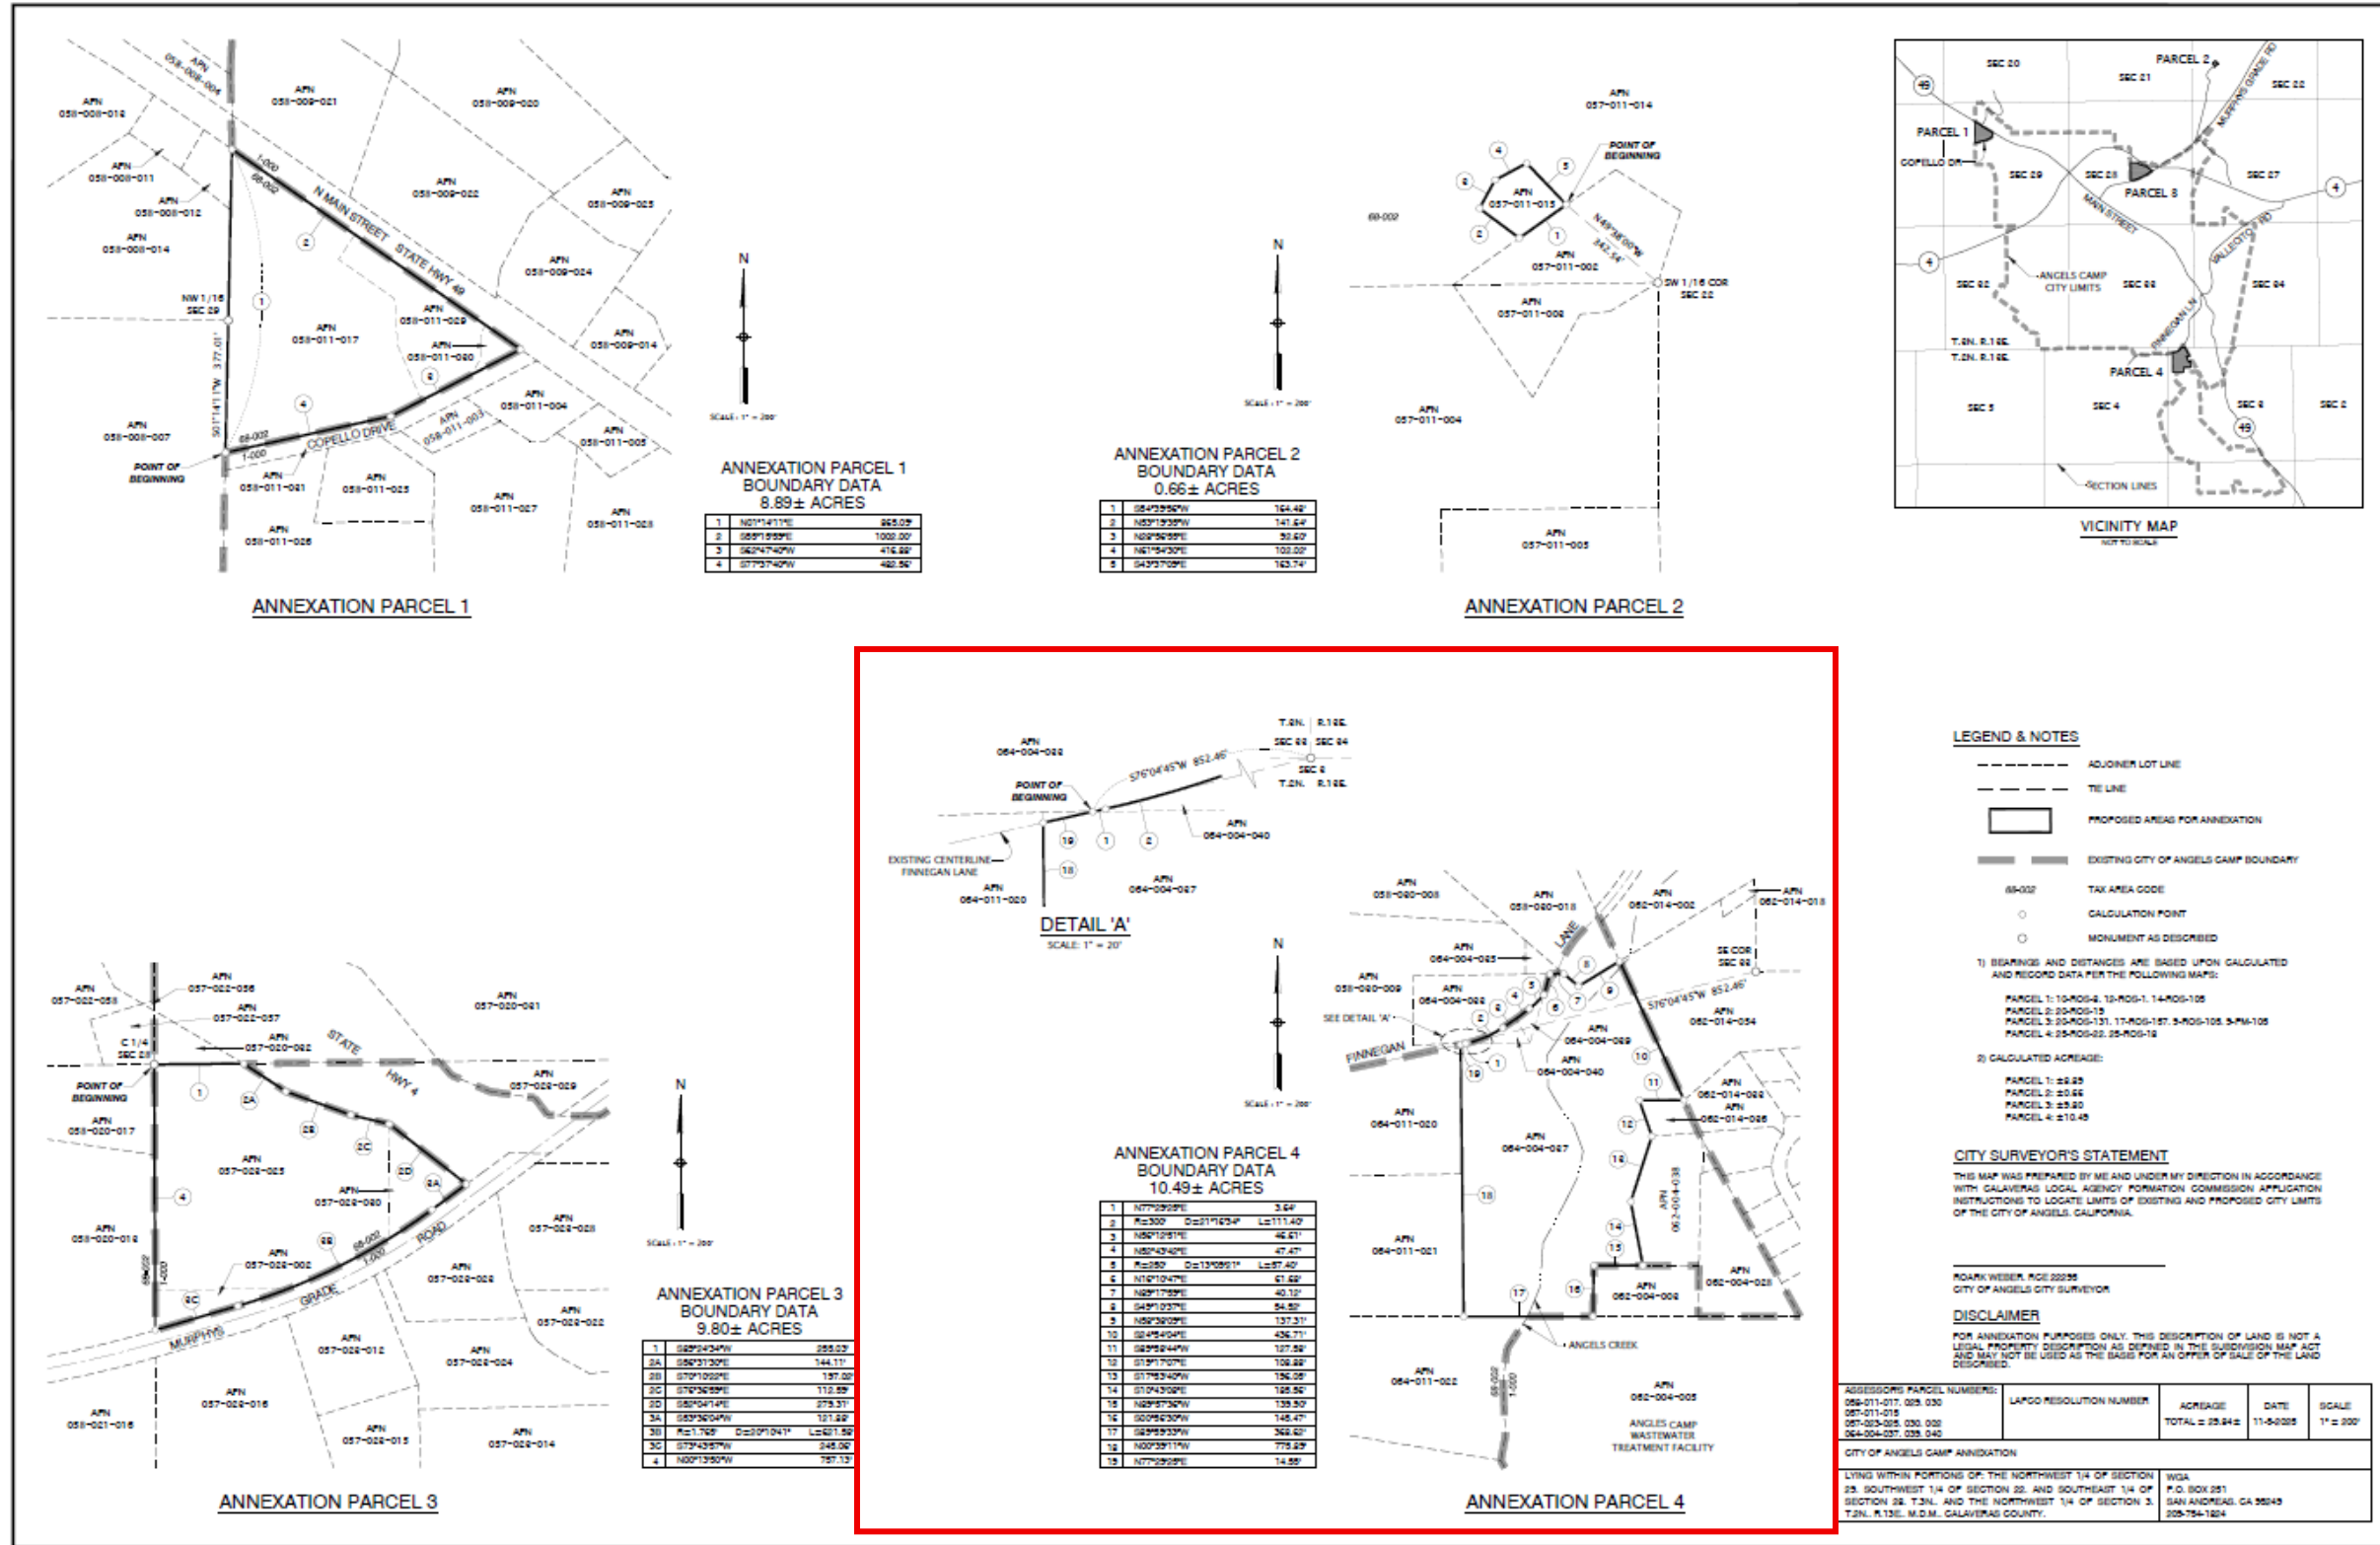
ANNEXATION PARCEL 1

ANNEXATION PARCEL 1
BOUNDARY DATA
8.89± ACRES

| 1 | N01°14'11"E | 865.05' |
|---|---|---|
| 2 | S55°15'55"E | 1002.00' |
| 3 | S62°47'40"W | 416.88' |
| 4 | S77°37'40"W | 482.56' |

APN 058-008-019
APN 058-009-021
APN 058-009-020
APN 058-008-011
APN 058-008-012
APN 058-008-014
APN 058-009-022
APN 058-009-023
APN 058-009-024
NW 1/16 SEC 29
APN 058-011-017
APN 058-011-029
APN 058-011-030
APN 058-009-014
APN 058-011-004
APN 058-008-007
POINT OF BEGINNING
APN 058-011-021
APN 058-011-023
APN 058-011-005
APN 058-011-027
APN 058-011-028
APN 058-011-026
N MAIN STREET STATE HWY 49
COPELLO DRIVE
S01°14'11"W 377.01'
SCALE: 1" = 200'

ANNEXATION PARCEL 2
BOUNDARY DATA
0.66± ACRES

| 1 | S64°39'56"W | 164.42' |
|---|---|---|
| 2 | N53°15'39"W | 141.64' |
| 3 | N29°50'55"E | 93.60' |
| 4 | N61°54'30"E | 102.02' |
| 5 | S43°37'05"E | 163.74' |

ANNEXATION PARCEL 2
APN 057-011-014
POINT OF BEGINNING
APN 057-011-015
APN 057-011-002
APN 057-011-009
APN 057-011-004
APN 057-011-005
SW 1/16 COR SEC 22
N49°38'00"W 242.54'
SCALE: 1" = 200'

VICINITY MAP
NOT TO SCALE
PARCEL 1
PARCEL 2
PARCEL 3
PARCEL 4
COPELLO DR
SEC 20 SEC 21 SEC 22 SEC 29 SEC 28 SEC 27 SEC 32 SEC 33 SEC 34 SEC 5 SEC 4 SEC 3 SEC 2
MAIN STREET
VALLECITO RD
MURPHYS GRADE RD
FINNEGAN LN
ANGELS CAMP CITY LIMITS
T.3N. R.13E.
T.2N. R.13E.
SECTION LINES
49
4

ANNEXATION PARCEL 3
APN 057-022-058
APN 057-022-056
APN 057-022-057
APN 057-020-061
C 1/4 SEC 28
APN 057-020-032
POINT OF BEGINNING
APN 057-028-029
APN 058-020-017
APN 057-028-025
APN 057-028-030
APN 057-028-028
APN 058-020-019
APN 057-028-002
APN 057-028-026
APN 057-028-022
APN 057-028-012
APN 057-028-024
APN 058-021-018
APN 057-028-016
APN 057-028-015
APN 057-028-014
STATE HWY 4
MURPHYS GRADE ROAD
SCALE: 1" = 200'

ANNEXATION PARCEL 3
BOUNDARY DATA
9.80± ACRES

| 1 | S89°24'34"W | 265.03' |
|---|---|---|
| 2A | S56°31'30"E | 144.11' |
| 2B | S70°10'02"E | 197.00' |
| 2C | S76°36'59"E | 112.55' |
| 2D | S50°04'14"E | 275.31' |
| 3A | S53°36'04"W | 121.92' |
| 3B | R=1.765' D=20°10'41" | L=621.59' |
| 3C | S73°43'57"W | 245.06' |
| 4 | N00°13'50"W | 757.13' |

T.3N. R.13E.
SEC 33 SEC 34
SEC 3
T.2N. R.13E.
APN 064-004-033
POINT OF BEGINNING
S76°04'45"W 852.46'
APN 064-004-040
EXISTING CENTERLINE FINNEGAN LANE
APN 064-011-020
APN 064-004-037
DETAIL 'A'
SCALE: 1" = 20'

ANNEXATION PARCEL 4
BOUNDARY DATA
10.49± ACRES

| 1 | N77°09'26"E | 3.64' |
|---|---|---|
| 2 | R=300 D=21°16'54" | L=111.40' |
| 3 | N50°12'51"E | 46.61' |
| 4 | N52°43'42"E | 47.47' |
| 5 | R=250 D=13°08'51" | L=57.40' |
| 6 | N16°10'47"E | 61.69' |
| 7 | N29°17'59"E | 40.12' |
| 8 | S45°10'37"E | 54.59' |
| 9 | N59°32'05"E | 137.31' |
| 10 | S24°54'04"E | 436.71' |
| 11 | N85°58'44"W | 127.59' |
| 12 | S19°17'07"E | 109.88' |
| 13 | S17°53'40"W | 196.05' |
| 14 | S10°43'09"E | 195.56' |
| 15 | N89°57'36"W | 139.50' |
| 16 | S00°56'30"W | 145.47' |
| 17 | S89°59'33"W | 369.62' |
| 18 | N00°35'11"W | 775.29' |
| 19 | N77°09'26"E | 14.65' |

APN 058-080-008
APN 058-080-018
APN 062-014-002
APN 062-014-018
APN 064-004-035
SE COR SEC 33
APN 058-080-009
APN 064-004-033
S76°04'45"W 852.46'
APN 062-014-034
SEE DETAIL 'A'
APN 064-004-039
APN 064-004-040
FINNEGAN LANE
APN 062-014-033
APN 062-014-036
APN 064-011-020
APN 064-004-037
APN 064-011-021
APN 062-004-009
APN 062-004-028
ANGELS CREEK
APN 064-011-002
APN 062-004-005
ANGELS CAMP WASTEWATER TREATMENT FACILITY
SCALE: 1" = 200'
ANNEXATION PARCEL 4

LEGEND & NOTES
ADJOINER LOT LINE
TIE LINE
PROPOSED AREAS FOR ANNEXATION
EXISTING CITY OF ANGELS CAMP BOUNDARY
TAX AREA CODE
CALCULATION POINT
MONUMENT AS DESCRIBED
1) BEARINGS AND DISTANCES ARE BASED UPON CALCULATED AND RECORD DATA PER THE FOLLOWING MAPS:
PARCEL 1: 10-ROS-8, 12-ROS-1, 14-ROS-105
PARCEL 2: 20-ROS-15
PARCEL 3: 20-ROS-131, 17-ROS-157, 5-ROS-105, 5-PM-105
PARCEL 4: 25-ROS-22, 25-ROS-18
2) CALCULATED ACREAGE:
PARCEL 1: ±8.89
PARCEL 2: ±0.66
PARCEL 3: ±9.80
PARCEL 4: ±10.49

CITY SURVEYOR'S STATEMENT
THIS MAP WAS PREPARED BY ME AND UNDER MY DIRECTION IN ACCORDANCE WITH CALAVERAS LOCAL AGENCY FORMATION COMMISSION APPLICATION INSTRUCTIONS TO LOCATE LIMITS OF EXISTING AND PROPOSED CITY LIMITS OF THE CITY OF ANGELS, CALIFORNIA.

ROARK WEBER, RCE 22255
CITY OF ANGELS CITY SURVEYOR

DISCLAIMER
FOR ANNEXATION PURPOSES ONLY. THIS DESCRIPTION OF LAND IS NOT A LEGAL PROPERTY DESCRIPTION AS DEFINED IN THE SUBDIVISION MAP ACT AND MAY NOT BE USED AS THE BASIS FOR AN OFFER OF SALE OF THE LAND DESCRIBED.

ASSESSORS PARCEL NUMBERS: 058-011-017, 029, 030 057-011-015 057-028-025, 030, 002 064-004-037, 039, 040
LAFCO RESOLUTION NUMBER
ACREAGE TOTAL = 29.84±
DATE 11-8-2025
SCALE 1" = 200'
CITY OF ANGELS CAMP ANNEXATION
LYING WITHIN PORTIONS OF: THE NORTHWEST 1/4 OF SECTION 29, SOUTHWEST 1/4 OF SECTION 22, AND SOUTHEAST 1/4 OF SECTION 28, T.3N., AND THE NORTHWEST 1/4 OF SECTION 3, T.2N., R.13E., M.D.M., CALAVERAS COUNTY.
WGA
P.O. BOX 251
SAN ANDREAS, CA 95249
209-754-1824